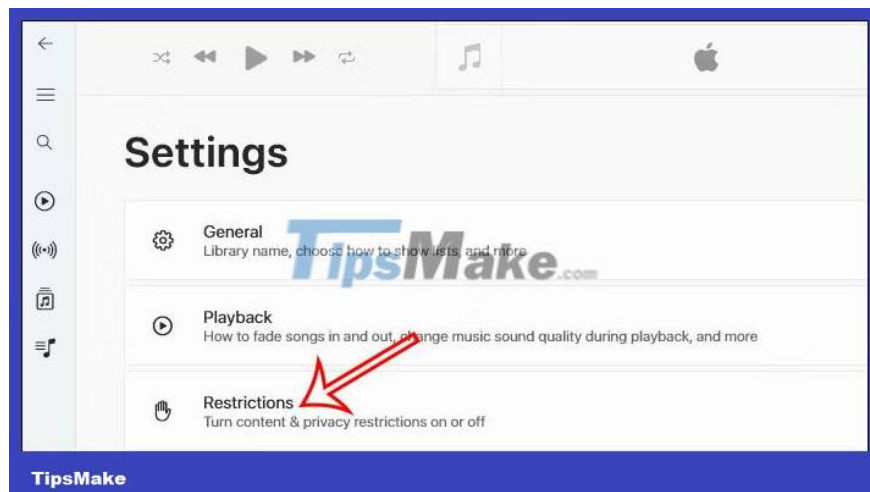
Settings

General
Library name, choose how to show lists, and more

TipsMake.com

Playback
How to fade songs in and out, change music sound quality during playback, and more

Restrictions
Turn content & privacy restrictions on or off

TipsMake